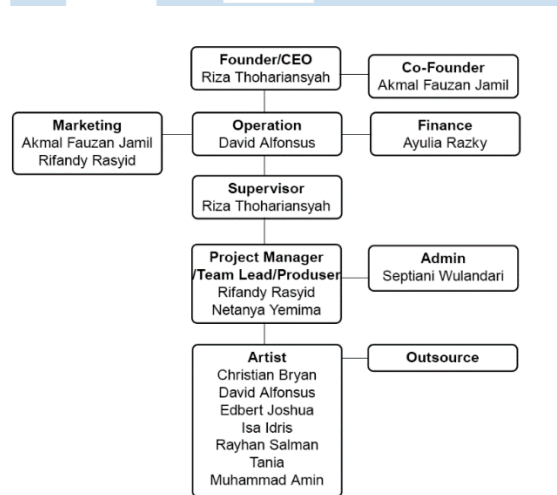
Founder/CEO
Riza Thohariansyah

Co-Founder
Akmal Fauzan Jamil

Marketing
Akmal Fauzan Jamil
Rifandy Rasyid

Operation
David Alfonsus

Finance
Ayulia Razky

Supervisor
Riza Thohariansyah

Project Manager
/Team Lead/Produser
Rifandy Rasyid
Netanya Yemima

Admin
Septiani Wulandari

Artist
Christian Bryan
David Alfonsus
Edbert Joshua
Isa Idris
Rayhan Salman
Tania
Muhammad Amin

Outsource